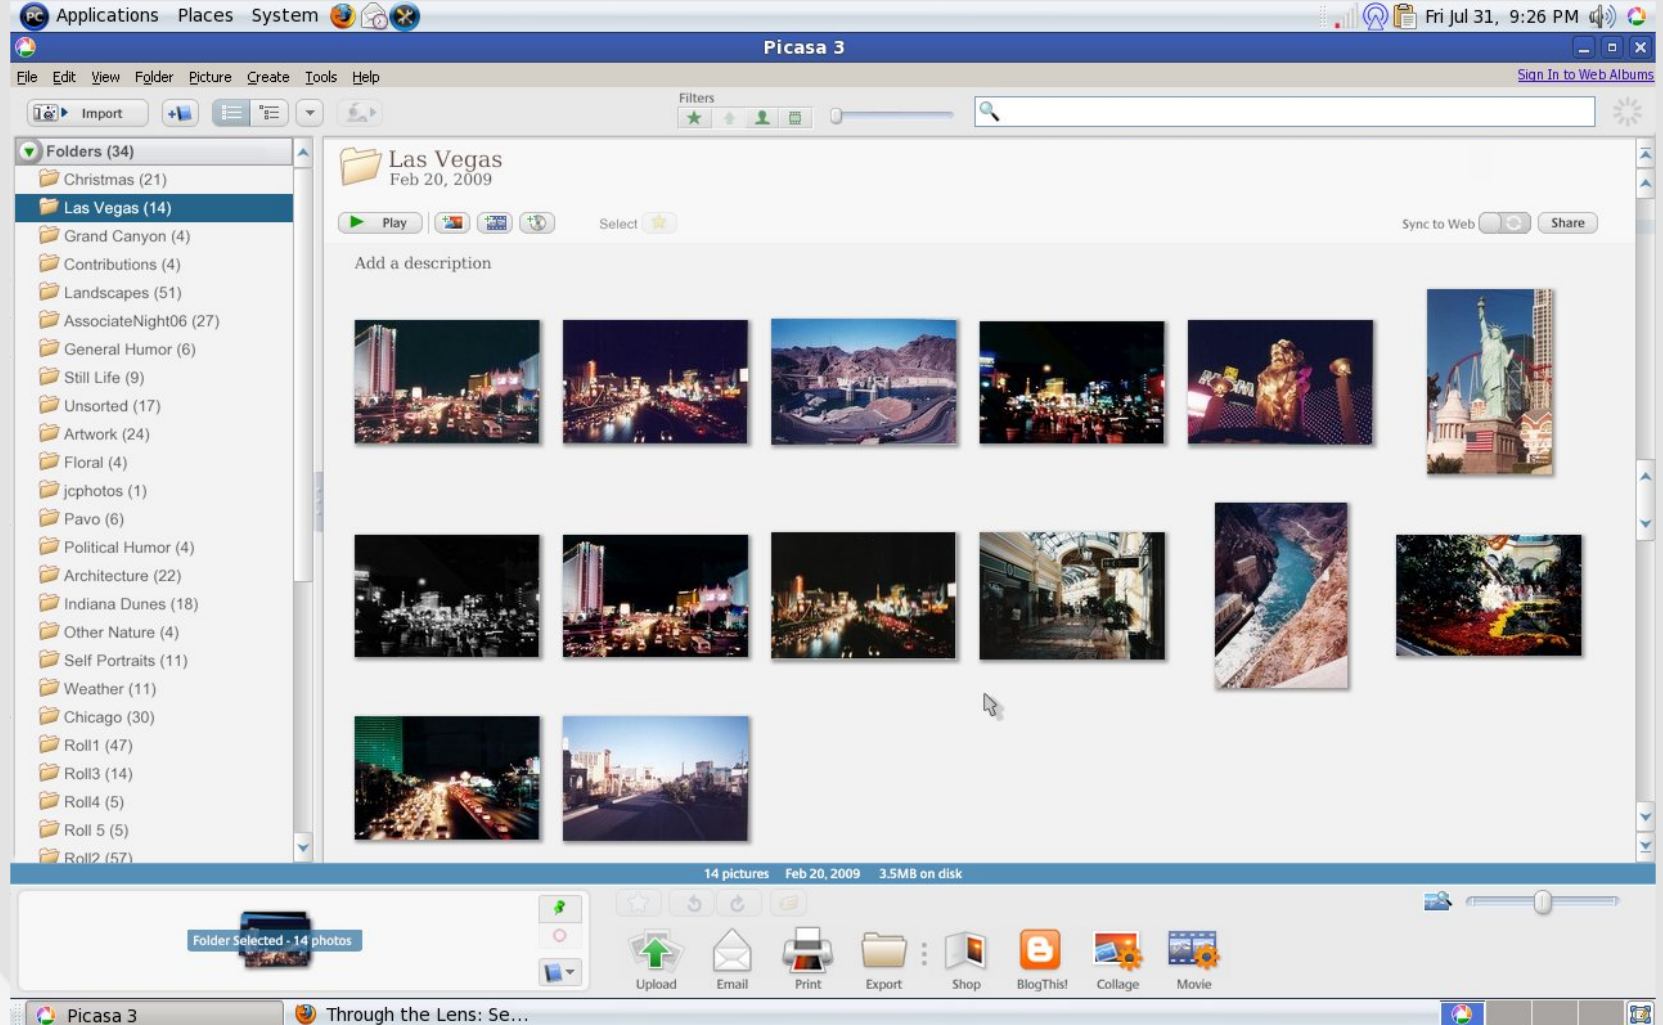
Applications Places System

Fri Jul 31, 9:26 PM

Picasa 3

File Edit View Folder Picture Create Tools Help

Sign In to Web Albums

Import

Filters

Folders (34)
Christmas (21)
Las Vegas (14)
Grand Canyon (4)
Contributions (4)
Landscapes (51)
AssociateNight06 (27)
General Humor (6)
Still Life (9)
Unsorted (17)
Artwork (24)
Floral (4)
jcphotos (1)
Pavo (6)
Political Humor (4)
Architecture (22)
Indiana Dunes (18)
Other Nature (4)
Self Portraits (11)
Weather (11)
Chicago (30)
Roll1 (47)
Roll3 (14)
Roll4 (5)
Roll 5 (5)
Roll2 (57)

Las Vegas
Feb 20, 2009

Play

Select

Sync to Web

Share

Add a description

14 pictures Feb 20, 2009 3.5MB on disk

Folder Selected - 14 photos

Upload Email Print Export Shop BlogThis! Collage Movie

Picasa 3

Through the Lens: Se...